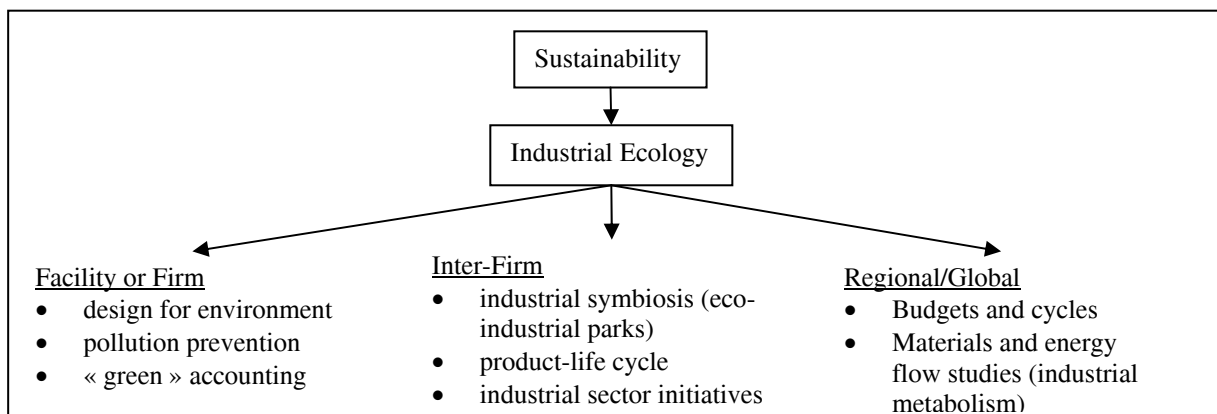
Sustainability

Industrial Ecology

Facility or Firm
- design for environment
- pollution prevention
- « green » accounting

Inter-Firm
- industrial symbiosis (eco-industrial parks)
- product-life cycle
- industrial sector initiatives

Regional/Global
- Budgets and cycles
- Materials and energy flow studies (industrial metabolism)